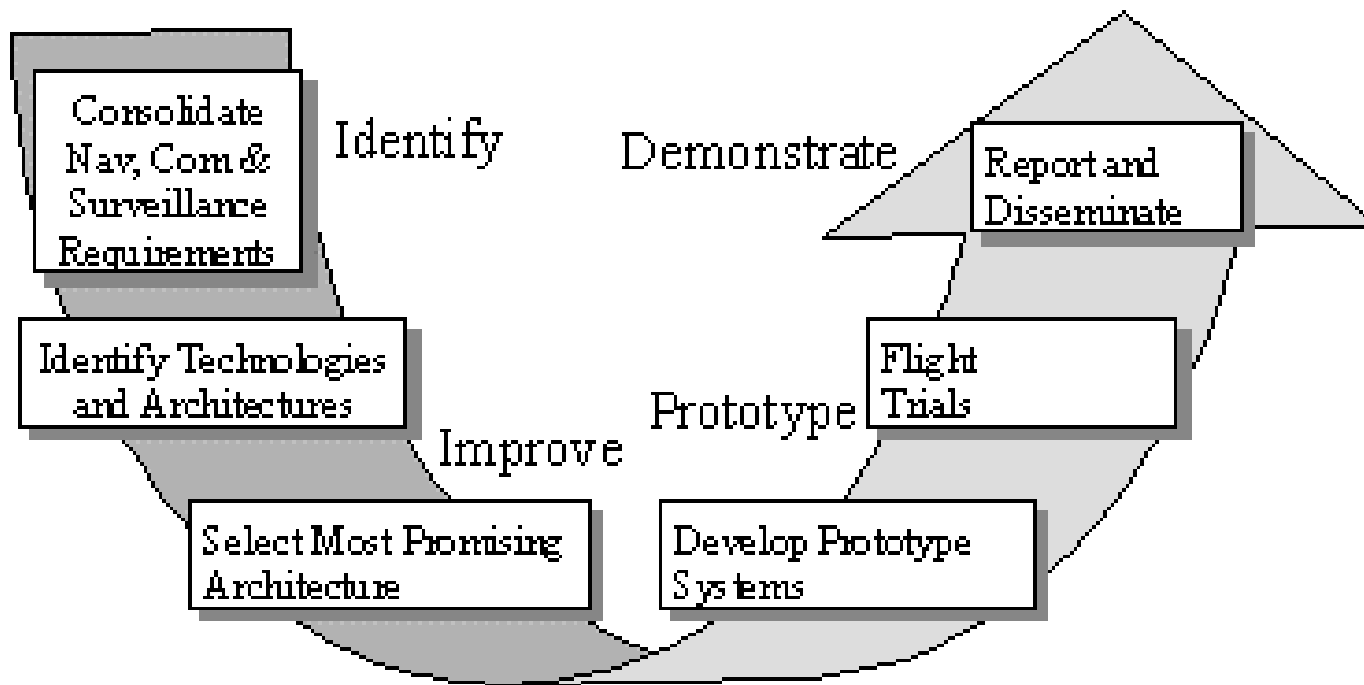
Consolidate Nav, Com & Surveillance Requirements

Identify

Demonstrate

Report and Disseminate

Identify Technologies and Architectures

Flight Trials

Prototype

Improve

Select Most Promising Architecture

Develop Prototype Systems